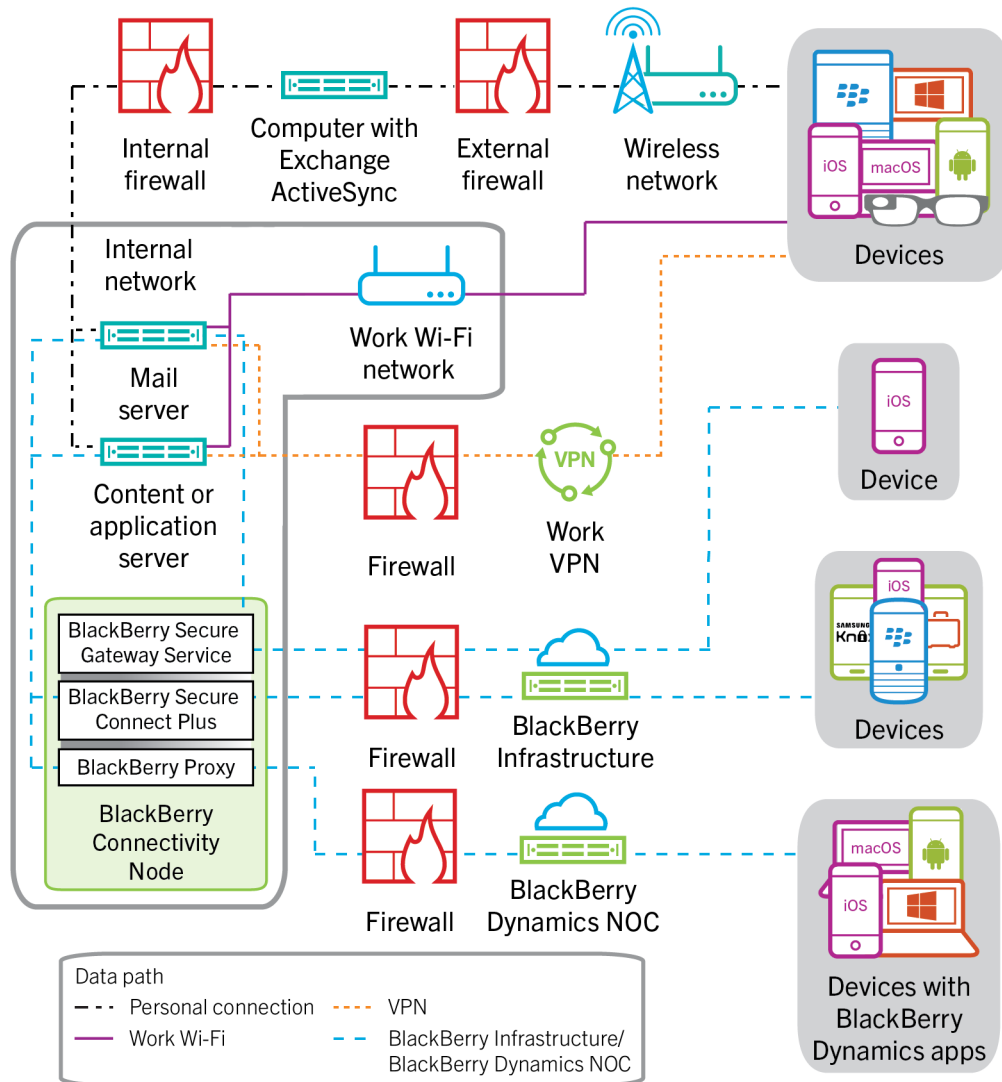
Internal firewall

Computer with Exchange ActiveSync

External firewall

Wireless network

iOS

macOS

Devices

Internal network

Work Wi-Fi network

Mail server

Content or application server

Firewall

VPN

Work VPN

iOS

Device

BlackBerry Secure Gateway Service

BlackBerry Secure Connect Plus

BlackBerry Proxy

BlackBerry Connectivity Node

Firewall

BlackBerry Infrastructure

SAMSUNG Knox

iOS

Devices

Firewall

BlackBerry Dynamics NOC

macOS

iOS

Devices with BlackBerry Dynamics apps

Data path
Personal connection
VPN
Work Wi-Fi
BlackBerry Infrastructure/ BlackBerry Dynamics NOC